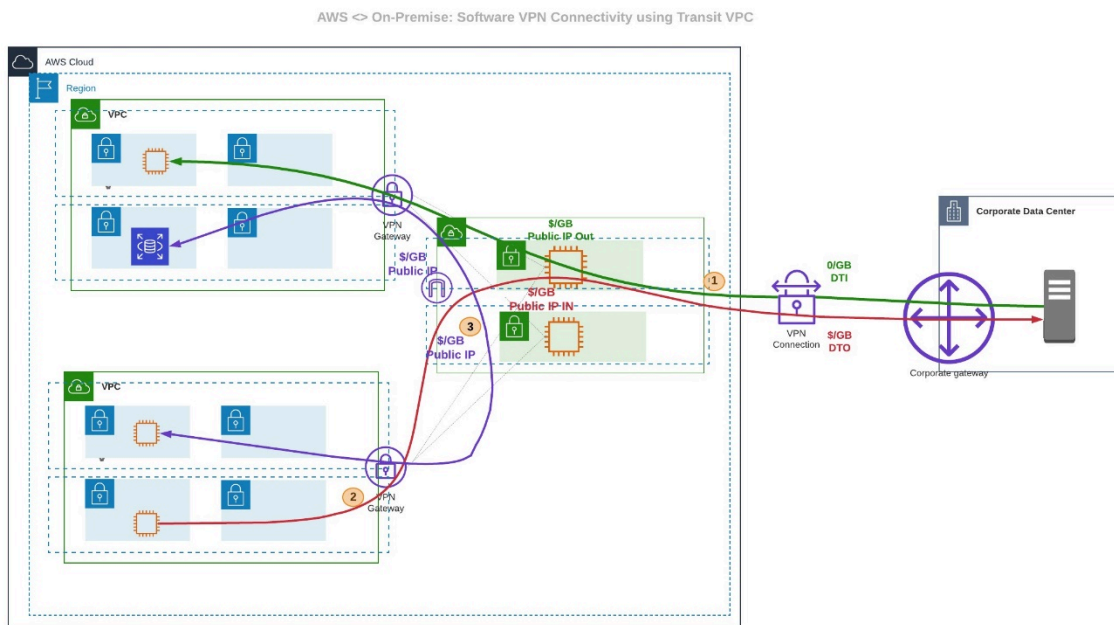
AWS <> On-Premise: Software VPN Connectivity using Transit VPC

AWS Cloud

Region

VPC

VPN Gateway

$/GB Public IP Out

$/GB Public IP

$/GB Public IP IN

3

$/GB Public IP

1

0/GB DTI

VPN Connection

$/GB DTO

Corporate Data Center

Corporate gateway

VPC

2

VPN Gateway